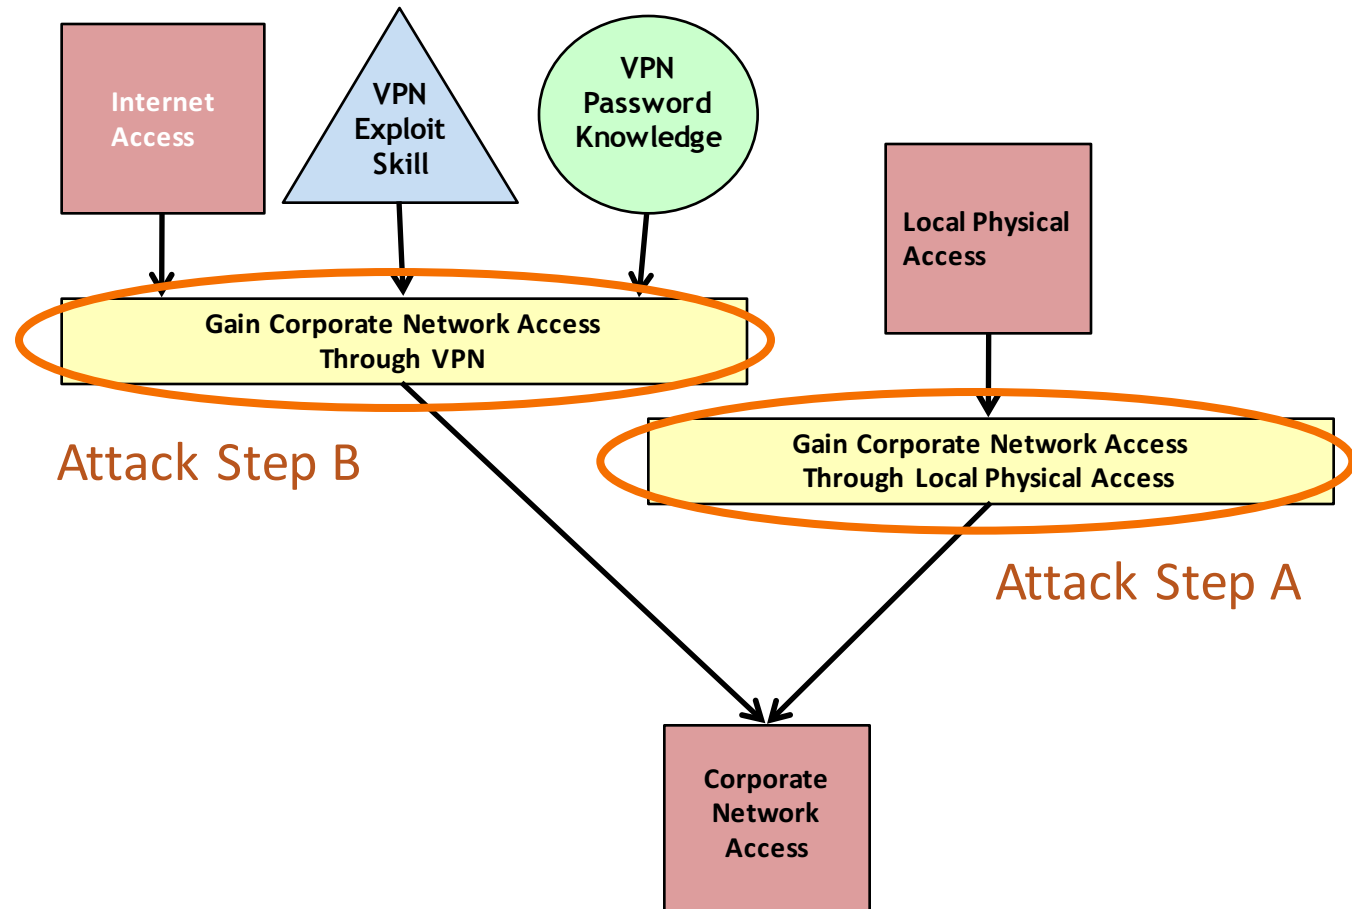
Internet Access

VPN Exploit Skill

VPN Password Knowledge

Local Physical Access

Gain Corporate Network Access Through VPN

Attack Step B

Gain Corporate Network Access Through Local Physical Access

Attack Step A

Corporate Network Access